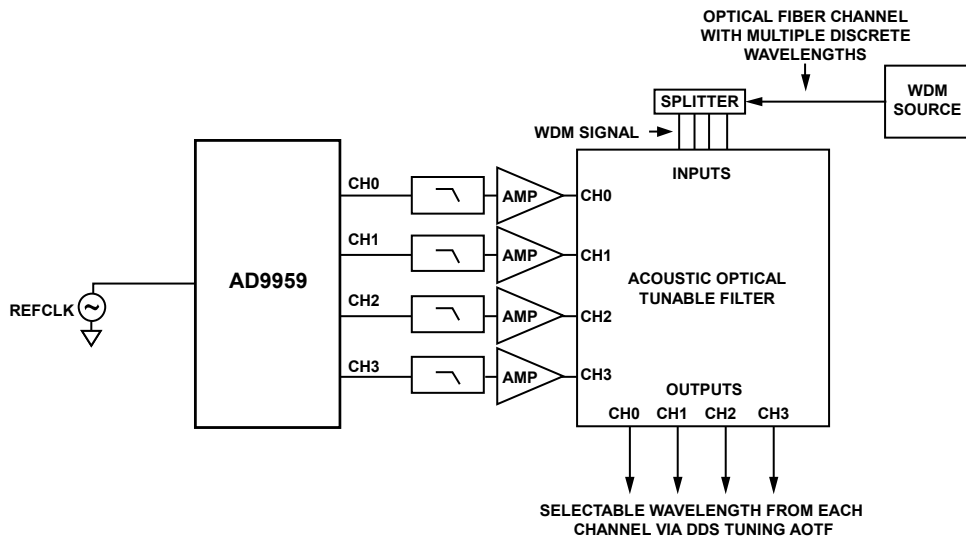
OPTICAL FIBER CHANNEL WITH MULTIPLE DISCRETE WAVELENGTHS

WDM SOURCE

SPLITTER

WDM SIGNAL

INPUTS

AD9959

REFCLK

CH0

CH1

CH2

CH3

AMP

AMP

AMP

AMP

CH0

CH1

CH2

CH3

ACOUSTIC OPTICAL TUNABLE FILTER

OUTPUTS

CH0 CH1 CH2 CH3

SELECTABLE WAVELENGTH FROM EACH CHANNEL VIA DDS TUNING AOTF